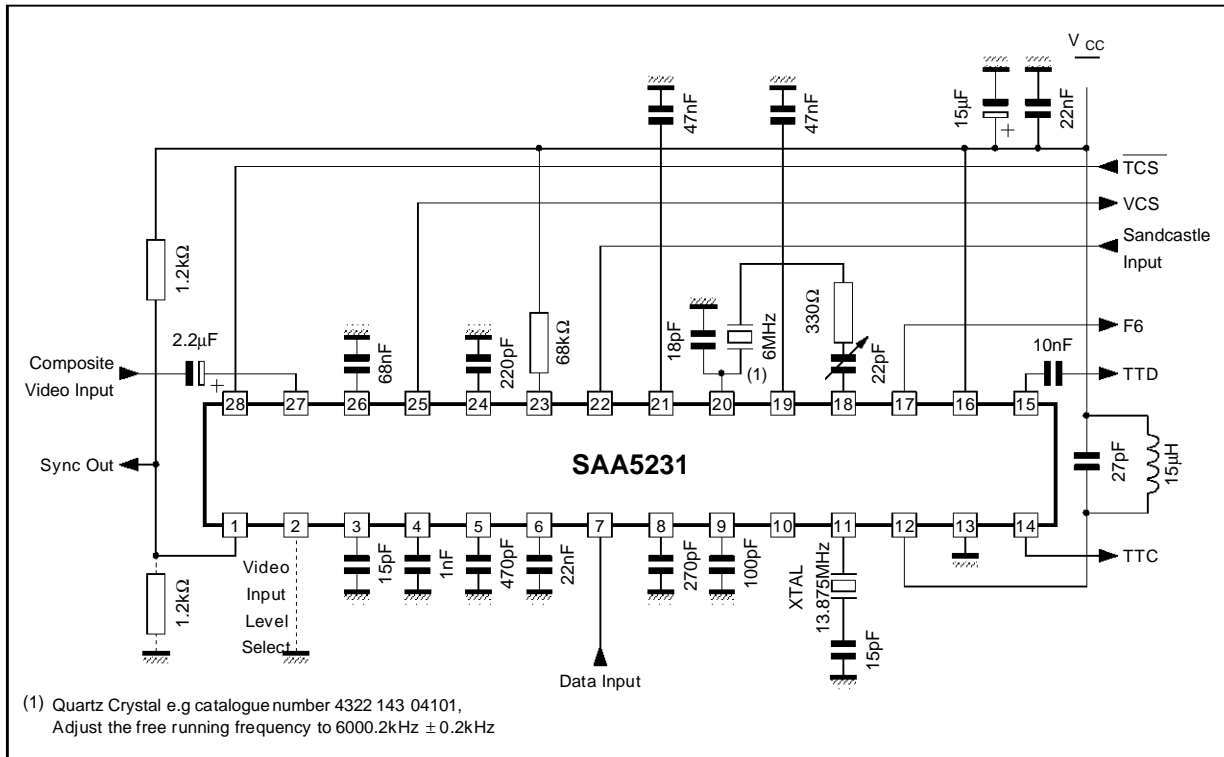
$V_{CC}$

47nF

47nF

15µF

+

22nF

$\overline{TCS}$

VCS

Sandcastle Input

1.2kΩ

68kΩ

330Ω

F6

2.2µF

+

68nF

220pF

18pF

6MHz

22pF

10nF

Composite Video Input

(1)

TTD

28 27 26 25 24 23 22 21 20 19 18 17 16 15

SAA5231

27pF

15µH

Sync Out

1 2 3 4 5 6 7 8 9 10 11 12 13 14

TTC

Video Input Level Select

15pF

1nF

470pF

22nF

270pF

100pF

XTAL 13.875MHz

1.2kΩ

15pF

Data Input

(1) Quartz Crystal e.g catalogue number 4322 143 04101, Adjust the free running frequency to 6000.2kHz ± 0.2kHz